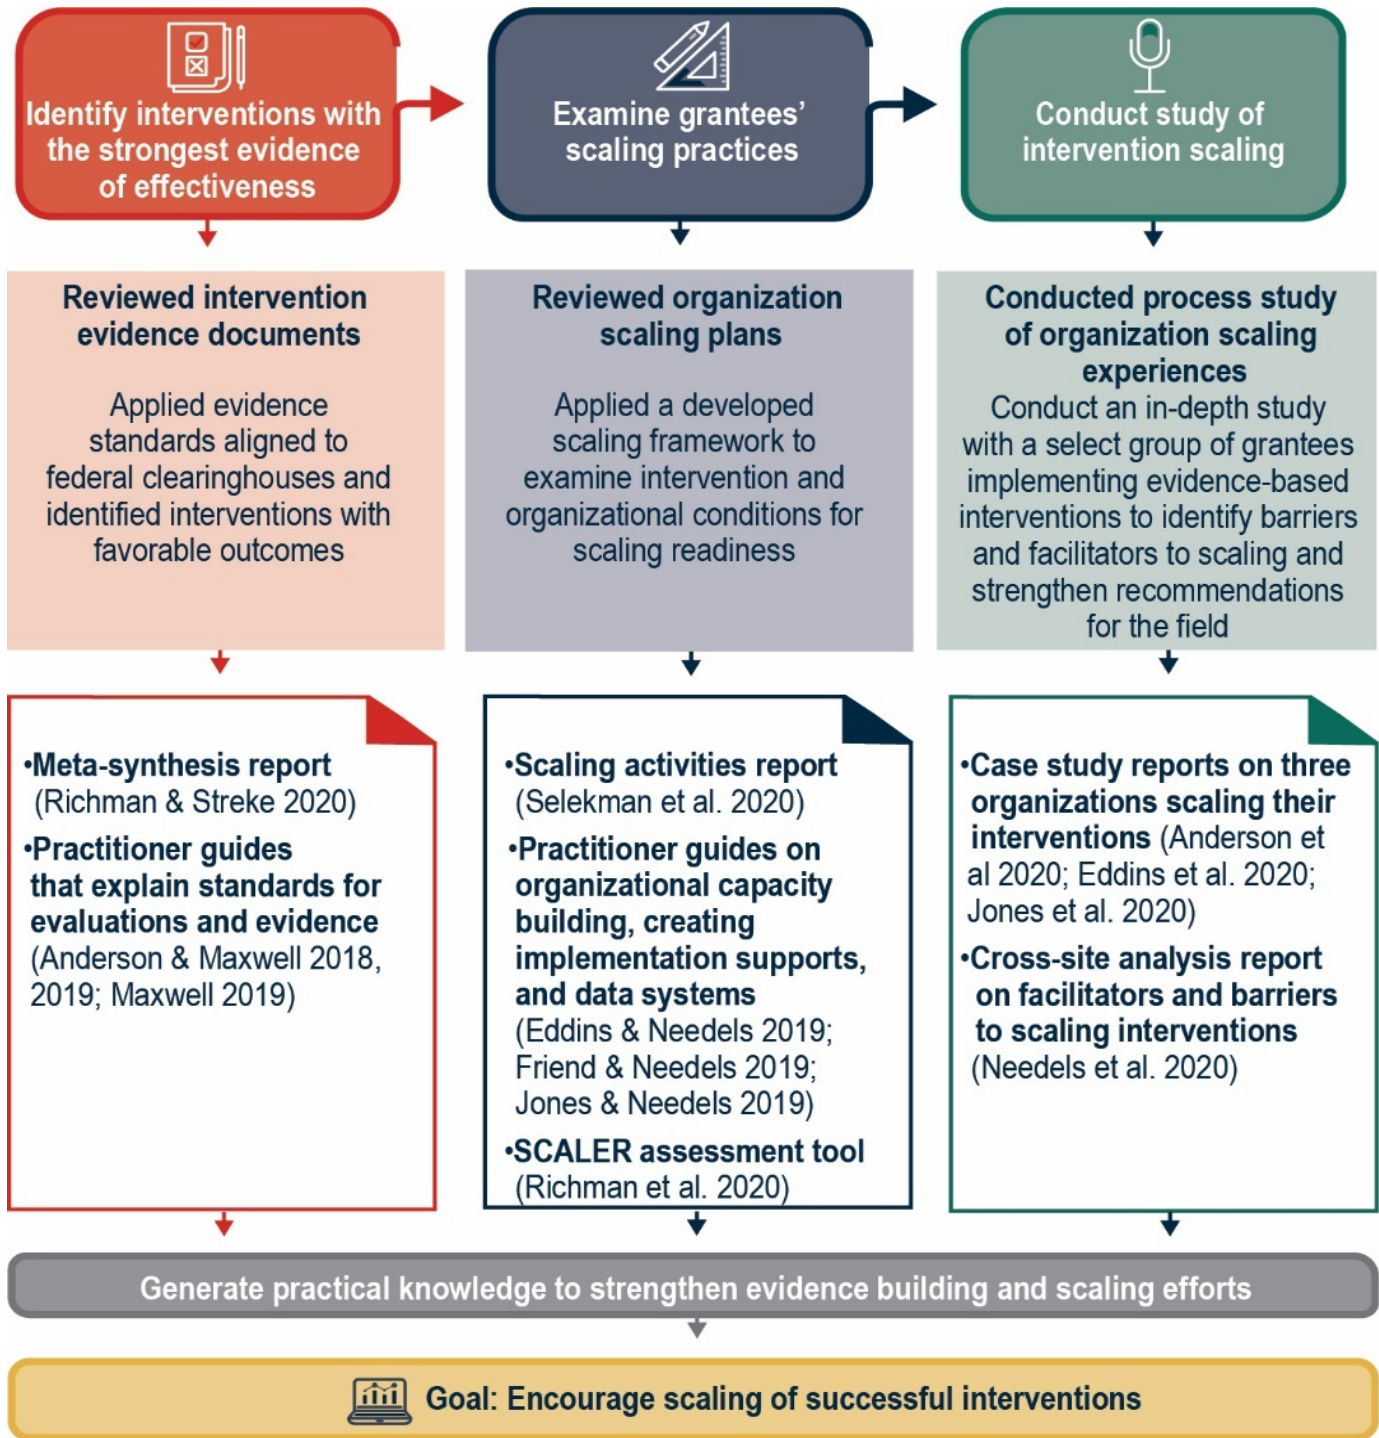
Identify interventions with the strongest evidence of effectiveness

Examine grantees' scaling practices

Conduct study of intervention scaling

Reviewed intervention evidence documents

Applied evidence standards aligned to federal clearinghouses and identified interventions with favorable outcomes

Reviewed organization scaling plans

Applied a developed scaling framework to examine intervention and organizational conditions for scaling readiness

Conducted process study of organization scaling experiences

Conduct an in-depth study with a select group of grantees implementing evidence-based interventions to identify barriers and facilitators to scaling and strengthen recommendations for the field

•Meta-synthesis report (Richman & Streke 2020)

•Practitioner guides that explain standards for evaluations and evidence (Anderson & Maxwell 2018, 2019; Maxwell 2019)

•Scaling activities report (Selekman et al. 2020)

•Practitioner guides on organizational capacity building, creating implementation supports, and data systems (Eddins & Needels 2019; Friend & Needels 2019; Jones & Needels 2019)

•SCALER assessment tool (Richman et al. 2020)

•Case study reports on three organizations scaling their interventions (Anderson et al 2020; Eddins et al. 2020; Jones et al. 2020)

•Cross-site analysis report on facilitators and barriers to scaling interventions (Needels et al. 2020)

Generate practical knowledge to strengthen evidence building and scaling efforts

Goal: Encourage scaling of successful interventions